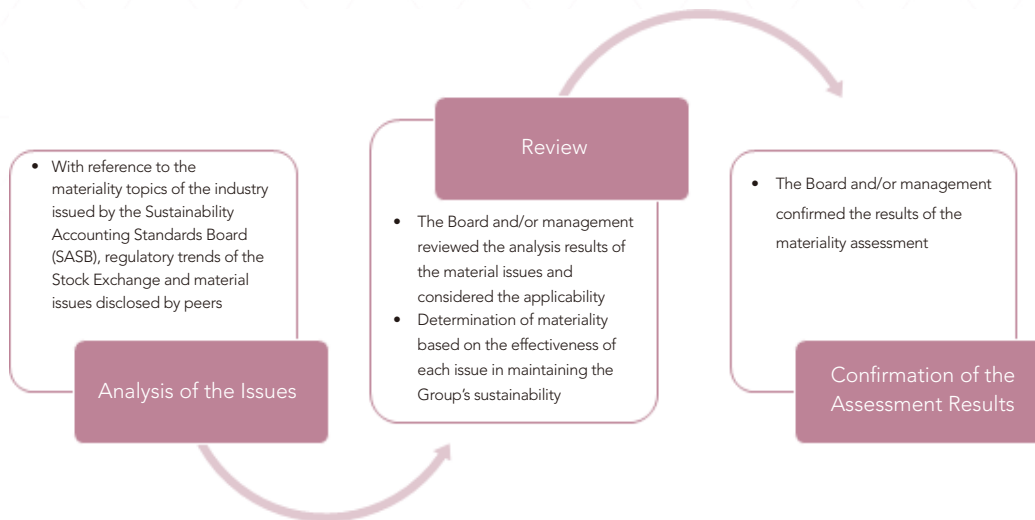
- With reference to the materiality topics of the industry issued by the Sustainability Accounting Standards Board (SASB), regulatory trends of the Stock Exchange and material issues disclosed by peers

Analysis of the Issues

Review

- The Board and/or management reviewed the analysis results of the material issues and considered the applicability
- Determination of materiality based on the effectiveness of each issue in maintaining the Group's sustainability

- The Board and/or management confirmed the results of the materiality assessment

Confirmation of the Assessment Results